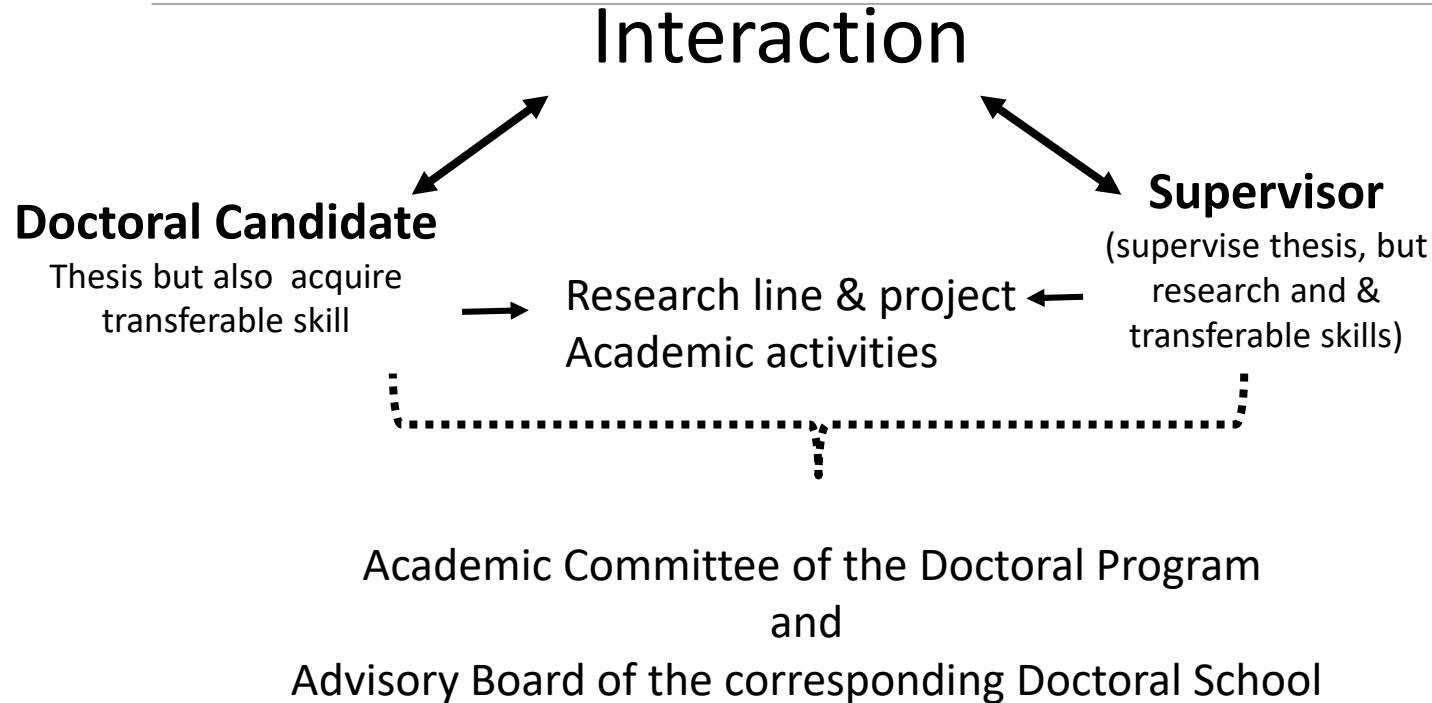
Interaction

Doctoral Candidate
Thesis but also acquire transferable skill

Research line & project
Academic activities

Supervisor
(supervise thesis, but research and & transferable skills)

Academic Committee of the Doctoral Program
and
Advisory Board of the corresponding Doctoral School